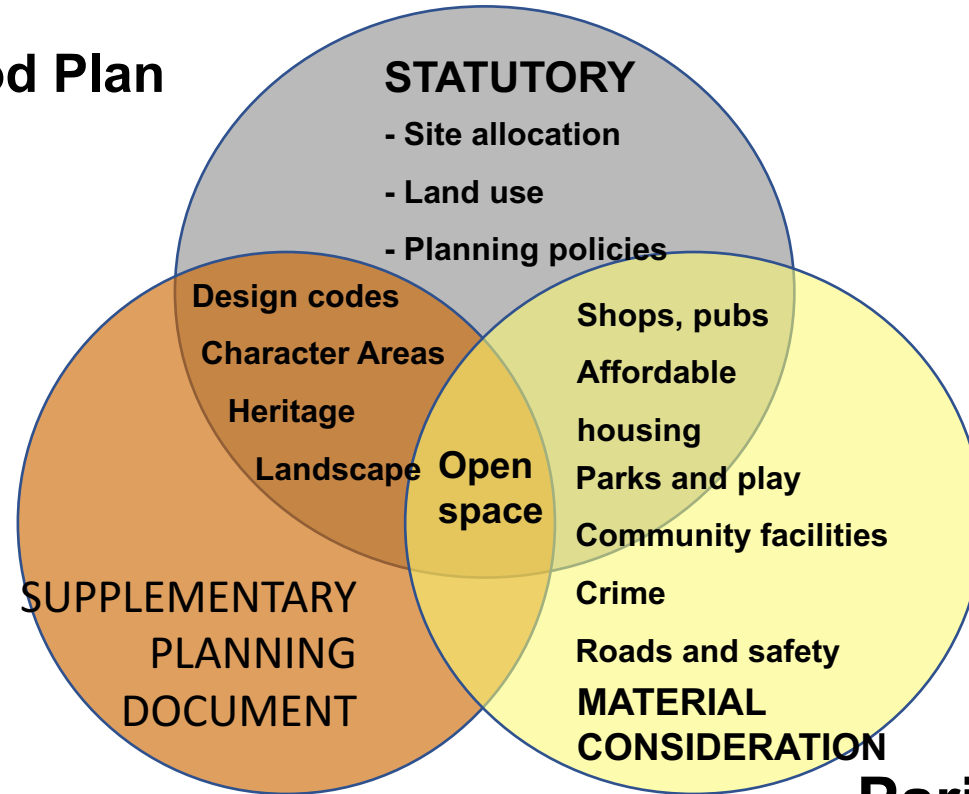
od Plan

STATUTORY
- Site allocation
- Land use
- Planning policies

Design codes
Character Areas
Heritage
Landscape

Open space

Shops, pubs
Affordable housing
Parks and play
Community facilities
Crime
Roads and safety

SUPPLEMENTARY PLANNING DOCUMENT

MATERIAL CONSIDERATION

Pari